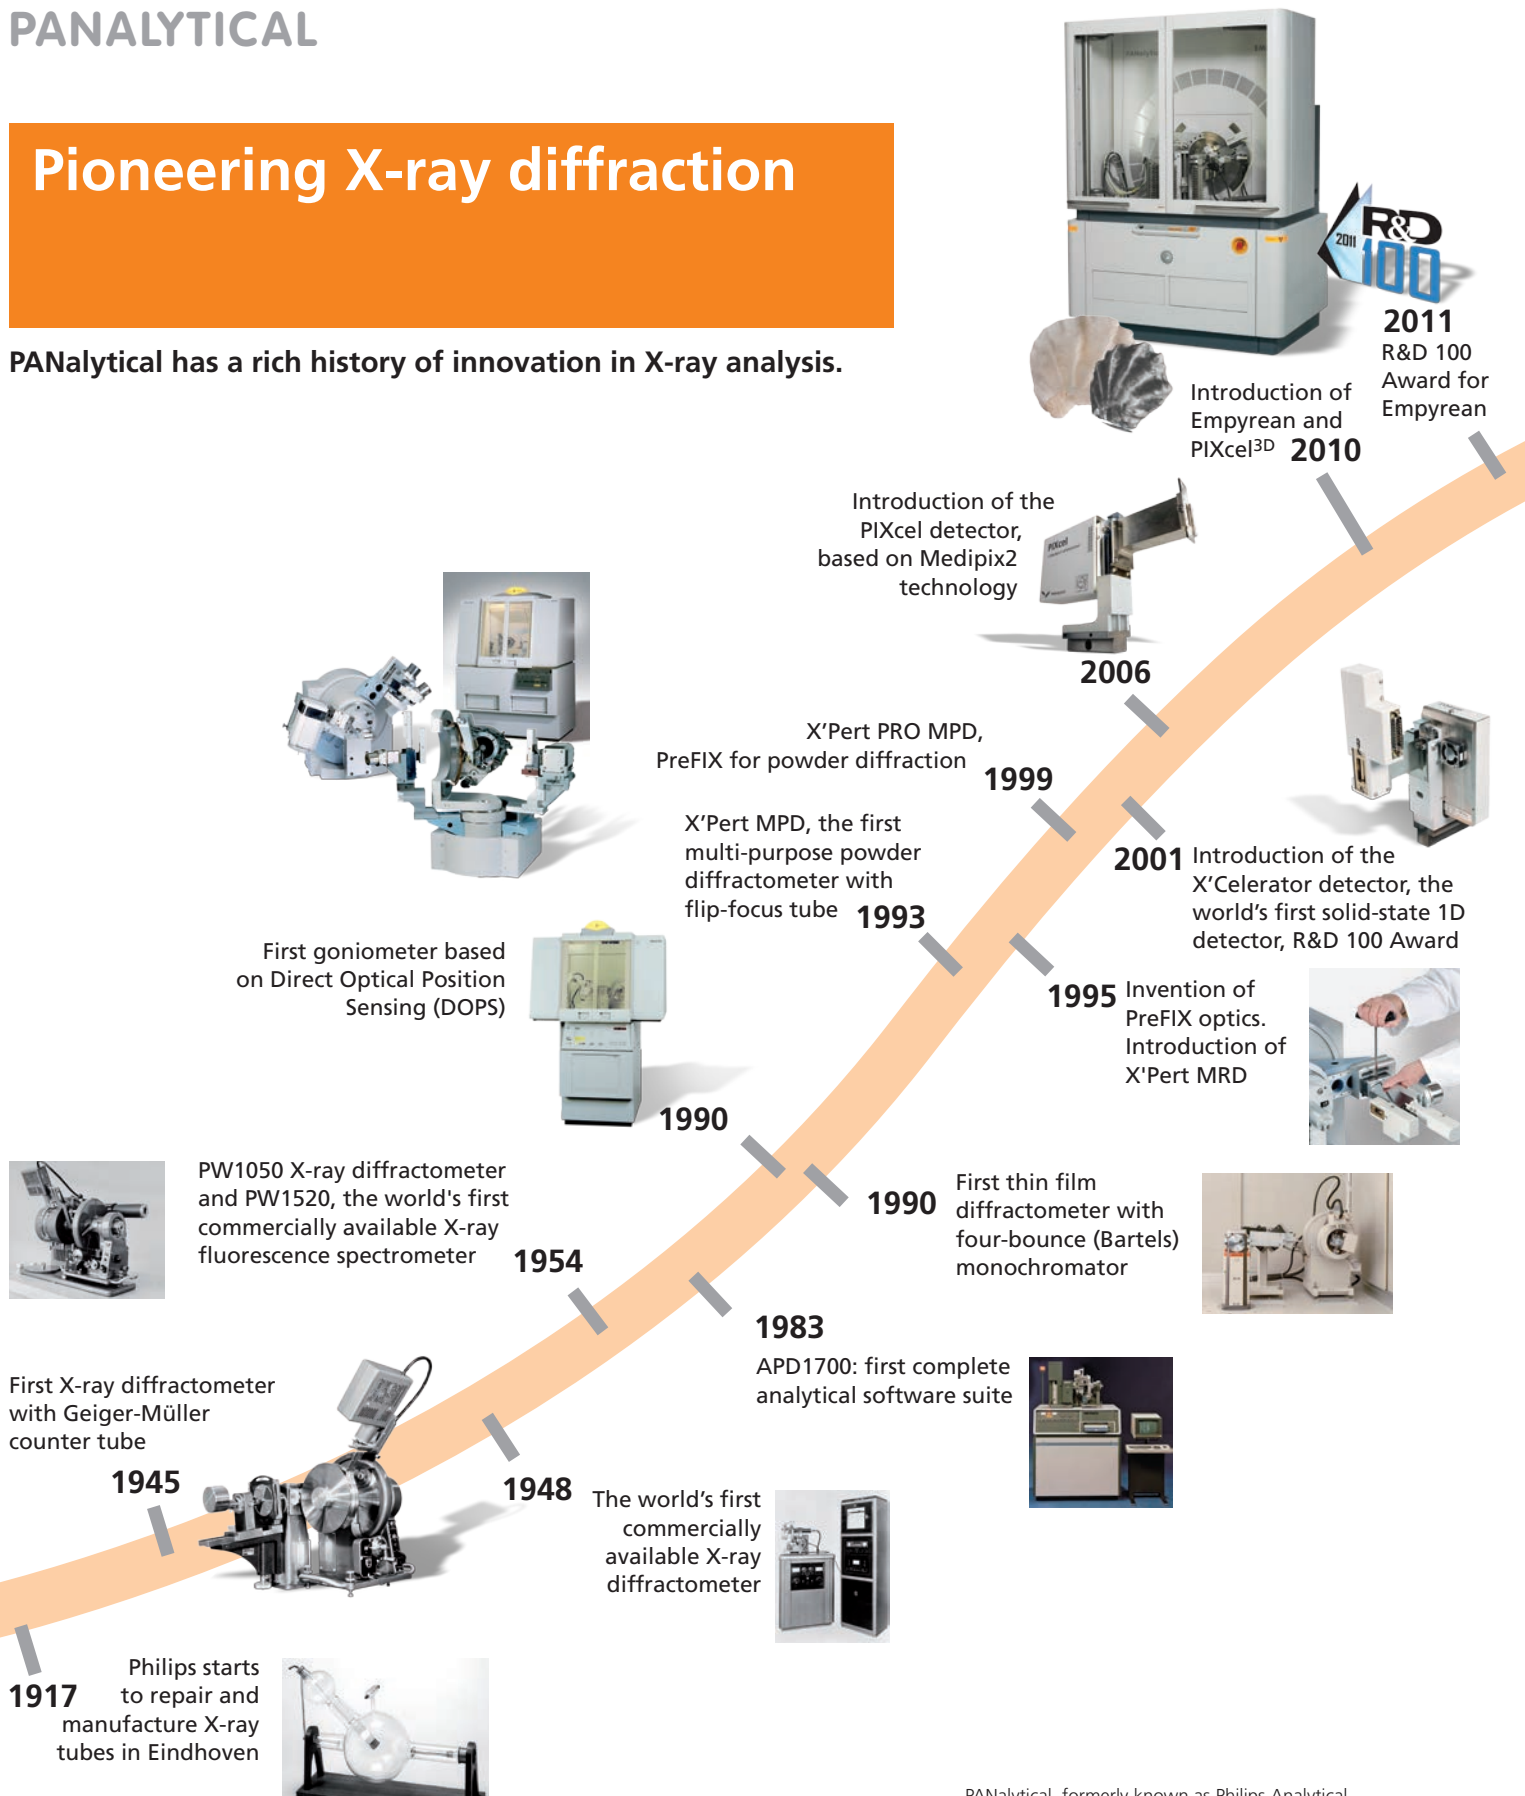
PANALYTICAL

Pioneering X-ray diffraction

PANalytical has a rich history of innovation in X-ray analysis.

R&D 2011 100

2011
R&D 100 Award for Empyrean

Introduction of Empyrean and PIXcel$^{3D}$ 2010

Introduction of the PIXcel detector, based on Medipix2 technology

PIXcel

2006

X'Pert PRO MPD, PreFIX for powder diffraction 1999

2001 Introduction of the X'Celerator detector, the world's first solid-state 1D detector, R&D 100 Award

X'Pert MPD, the first multi-purpose powder diffractometer with flip-focus tube 1993

First goniometer based on Direct Optical Position Sensing (DOPS)

1995 Invention of PreFIX optics. Introduction of X'Pert MRD

1990

PW1050 X-ray diffractometer and PW1520, the world's first commercially available X-ray fluorescence spectrometer 1954

1990 First thin film diffractometer with four-bounce (Bartels) monochromator

1983
APD1700: first complete analytical software suite

First X-ray diffractometer with Geiger-Müller counter tube
1945

1948 The world's first commercially available X-ray diffractometer

1917 Philips starts to repair and manufacture X-ray tubes in Eindhoven

PANalytical, formerly known as Philips Analytical